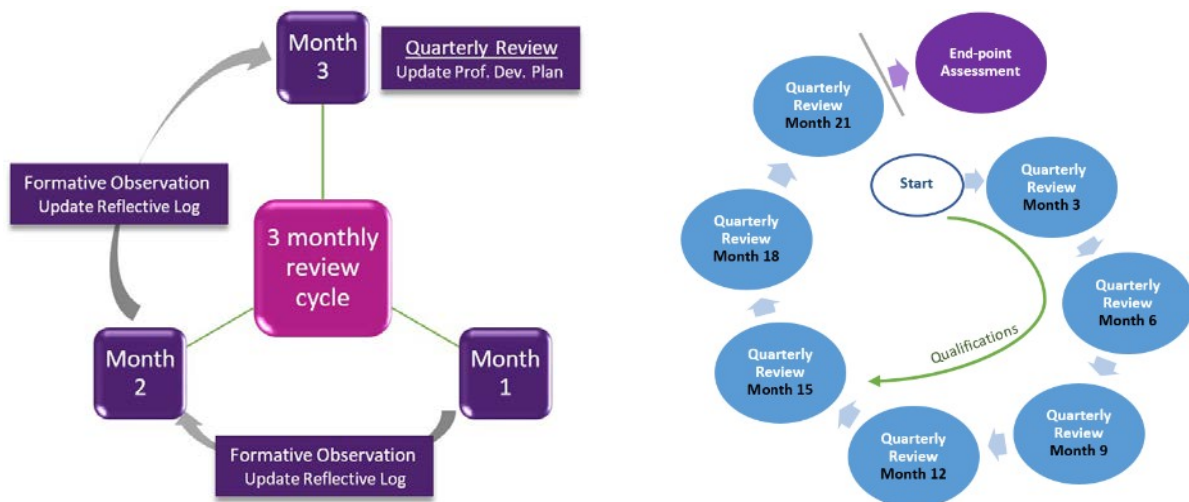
Month 3

Quarterly Review
Update Prof. Dev. Plan

Formative Observation
Update Reflective Log

3 monthly review cycle

Month 2

Month 1

Formative Observation
Update Reflective Log

Quarterly Review Month 21

End-point Assessment

Start

Quarterly Review Month 3

Quarterly Review Month 18

Quarterly Review Month 6

Qualifications

Quarterly Review Month 15

Quarterly Review Month 9

Quarterly Review Month 12